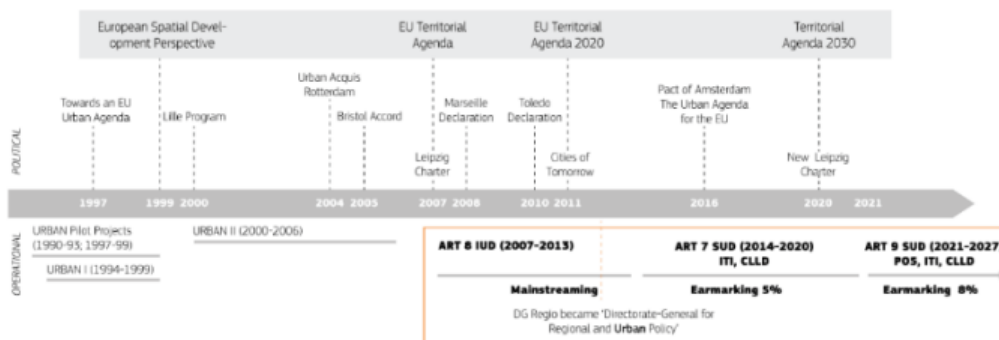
European Spatial Development Perspective

EU Territorial Agenda

EU Territorial Agenda 2020

Territorial Agenda 2030

Towards an EU Urban Agenda

Lille Program

Urban Acquis Rotterdam

Bristol Accord

Marseille Declaration

Toledo Declaration

Pact of Amsterdam The Urban Agenda for the EU

Leipzig Charter

Cities of Tomorrow

New Leipzig Charter

POLITICAL

1997 1999 2000 2004 2005 2007 2008 2010 2011 2016 2020 2021

OPERATIONAL

URBAN Pilot Projects (1990-93; 1997-99)

URBAN I (1994-1999)

URBAN II (2000-2006)

ART 8 IUD (2007-2013)

ART 7 SUD (2014-2020) ITI, CLLD

ART 9 SUD (2021-2027 PO5, ITI, CLLD

Mainstreaming

Earmarking 5%

Earmarking 8%

DG Regio became 'Directorate-General for Regional and Urban Policy'